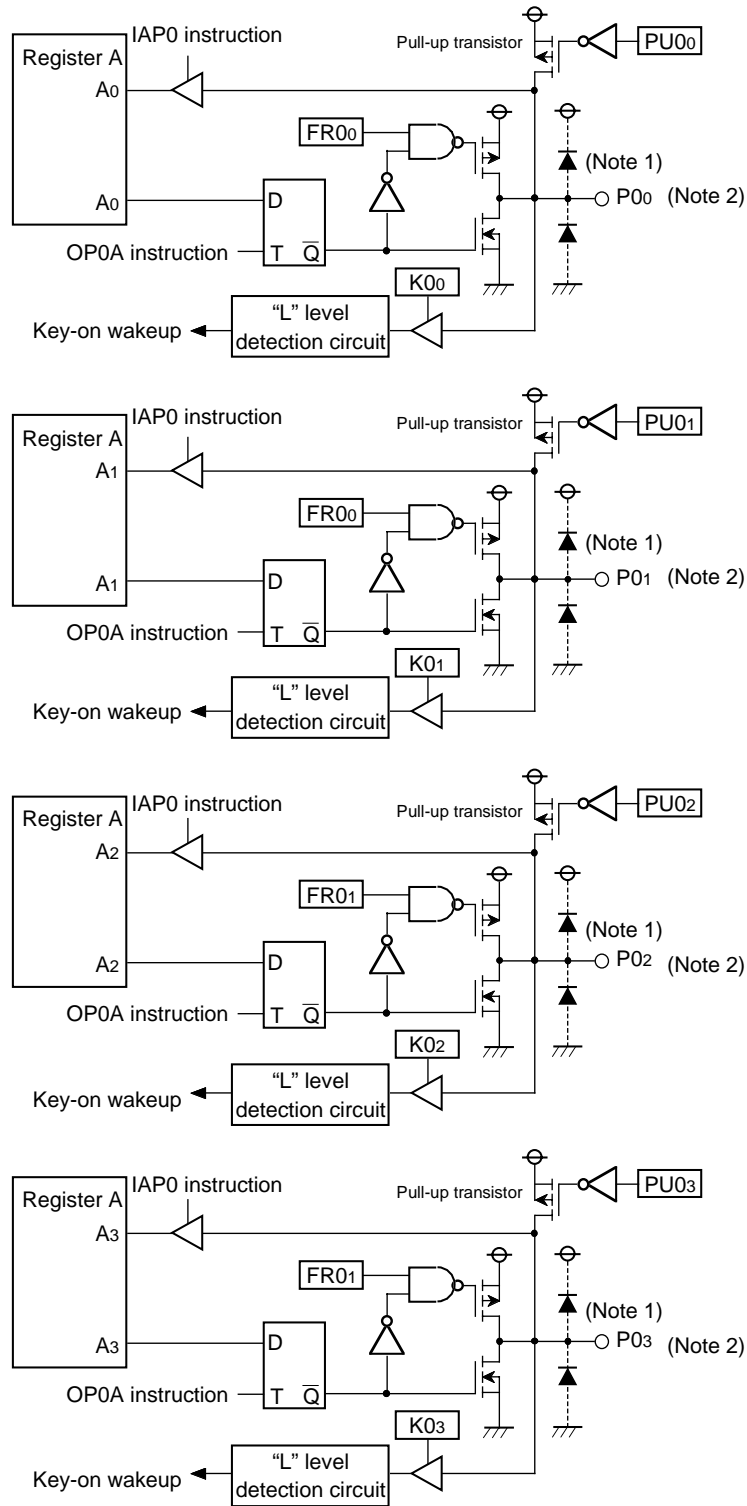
IAP0 instruction
Register A
$A_0$
Pull-up transistor
$PU0_0$
$FR0_0$
(Note 1)
$A_0$
D
$P0_0$ (Note 2)
OP0A instruction
T $\overline{Q}$
$K0_0$
Key-on wakeup
"L" level detection circuit

IAP0 instruction
Register A
$A_1$
Pull-up transistor
$PU0_1$
$FR0_0$
(Note 1)
$A_1$
D
$P0_1$ (Note 2)
OP0A instruction
T $\overline{Q}$
$K0_1$
Key-on wakeup
"L" level detection circuit

IAP0 instruction
Register A
$A_2$
Pull-up transistor
$PU0_2$
$FR0_1$
(Note 1)
$A_2$
D
$P0_2$ (Note 2)
OP0A instruction
T $\overline{Q}$
$K0_2$
Key-on wakeup
"L" level detection circuit

IAP0 instruction
Register A
$A_3$
Pull-up transistor
$PU0_3$
$FR0_1$
(Note 1)
$A_3$
D
$P0_3$ (Note 2)
OP0A instruction
T $\overline{Q}$
$K0_3$
Key-on wakeup
"L" level detection circuit